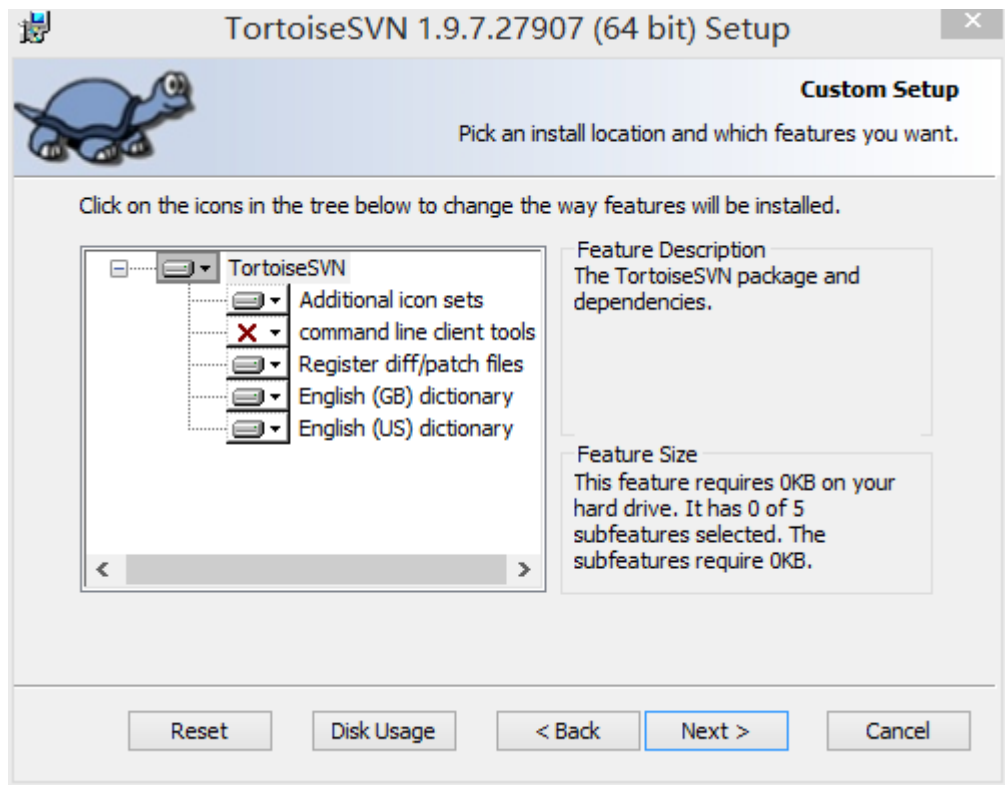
TortoiseSVN 1.9.7.27907 (64 bit) Setup

Custom Setup

Pick an install location and which features you want.

Click on the icons in the tree below to change the way features will be installed.

TortoiseSVN
Additional icon sets
command line client tools
Register diff/patch files
English (GB) dictionary
English (US) dictionary

Feature Description
The TortoiseSVN package and dependencies.

Feature Size
This feature requires 0KB on your hard drive. It has 0 of 5 subfeatures selected. The subfeatures require 0KB.

Reset
Disk Usage
< Back
Next >
Cancel